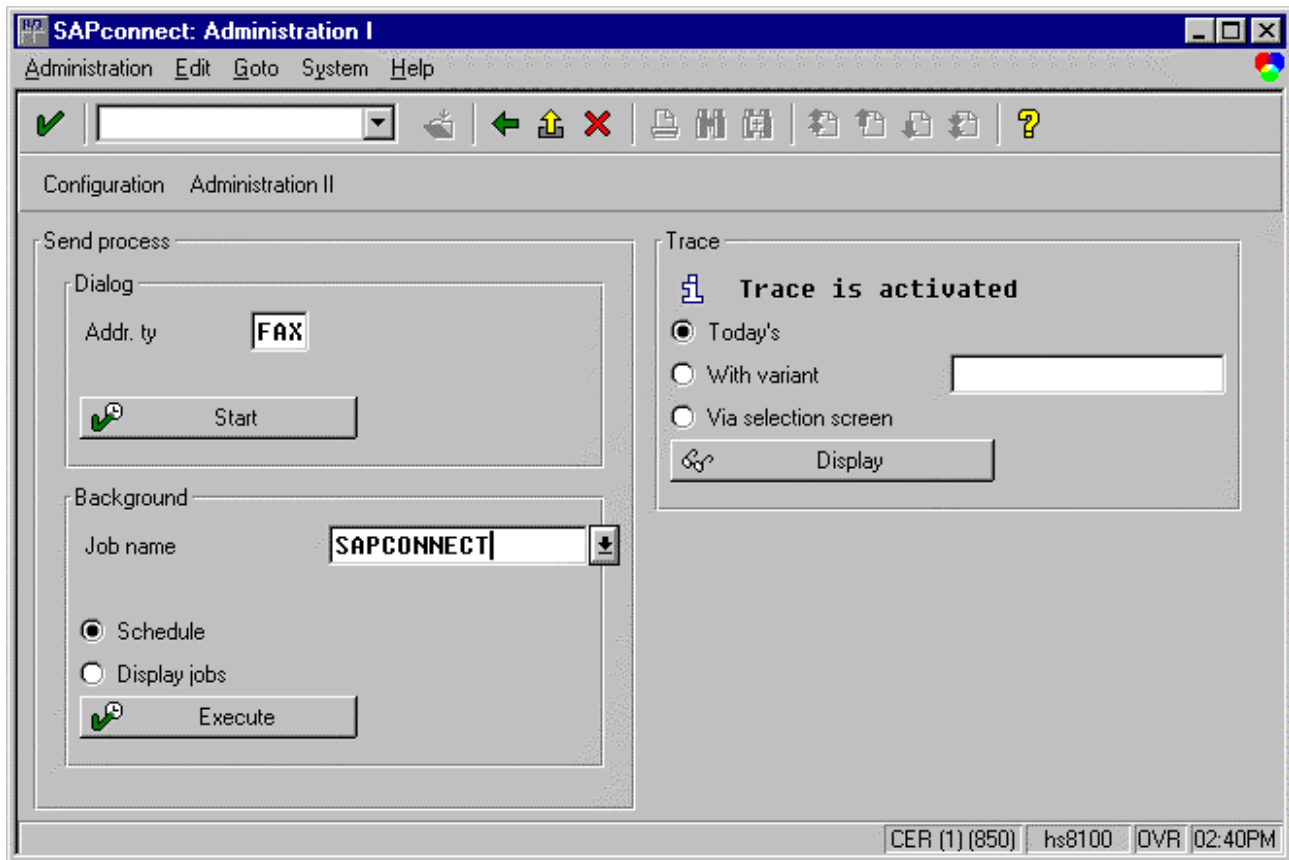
SAPconnect: Administration I

Administration Edit Goto System Help

Configuration Administration II

Send process

Dialog

Addr. ty FAX

Start

Background

Job name SAPCONNECT

Schedule

Display jobs

Execute

Trace

Trace is activated

Today's

With variant

Via selection screen

Display

CER (1) (850) hs8100 OVR 02:40PM